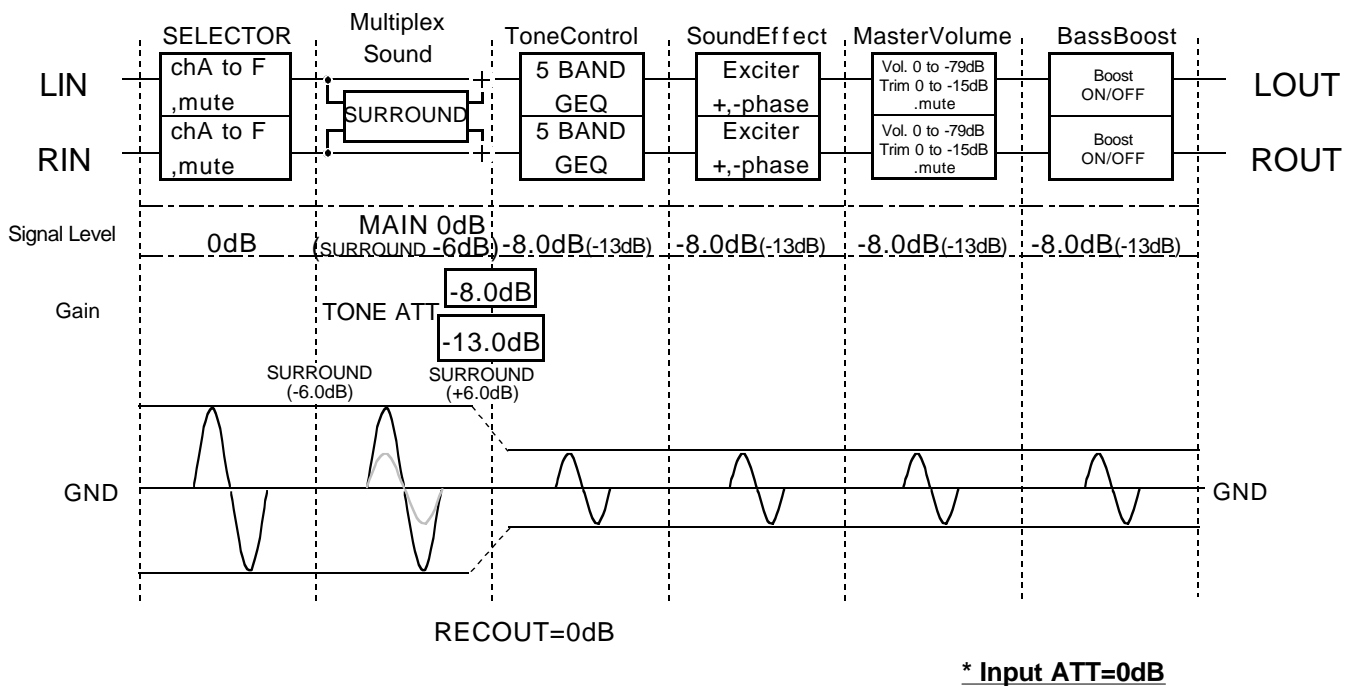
SELECTOR
Multiplex Sound
ToneControl
SoundEffect
MasterVolume
BassBoost

LIN
chA to F ,mute
SURROUND
5 BAND GEQ
Exciter +,-phase
Vol. 0 to -79dB Trim 0 to -15dB .mute
Boost ON/OFF
LOUT

RIN
chA to F ,mute
5 BAND GEQ
Exciter +,-phase
Vol. 0 to -79dB Trim 0 to -15dB .mute
Boost ON/OFF
ROUT

Signal Level
0dB
MAIN 0dB (SURROUND -6dB)
-8.0dB(-13dB)
-8.0dB(-13dB)
-8.0dB(-13dB)
-8.0dB(-13dB)

Gain
TONE ATT
-8.0dB
-13.0dB

SURROUND (-6.0dB)
SURROUND (+6.0dB)

GND
GND

RECOUT=0dB

* Input ATT=0dB